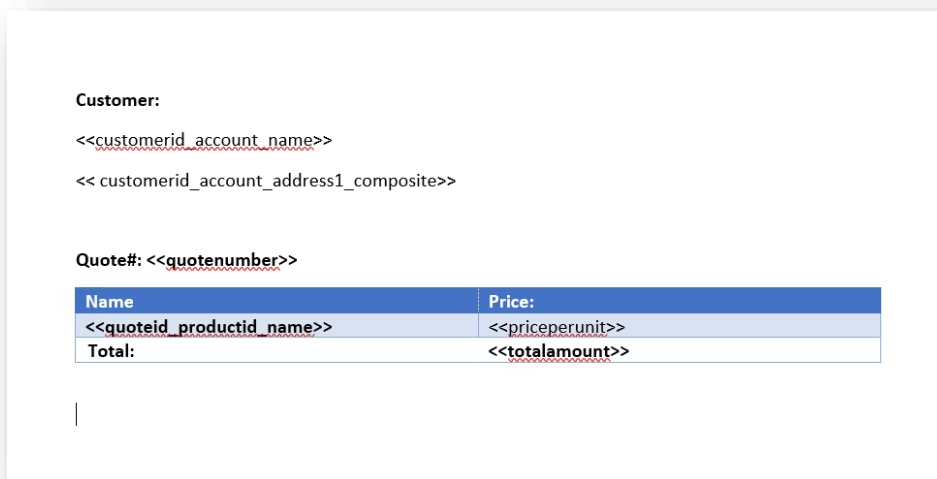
**Customer:**

<<customerid_account_name>>

<< customerid_account_address1_composite>>

**Quote#: <<quotenumber>>**

| Name | Price: |
|---|---|
| **<<quoteid_productid_name>>** | <<priceperunit>> |
| **Total:** | **<<totalamount>>** |